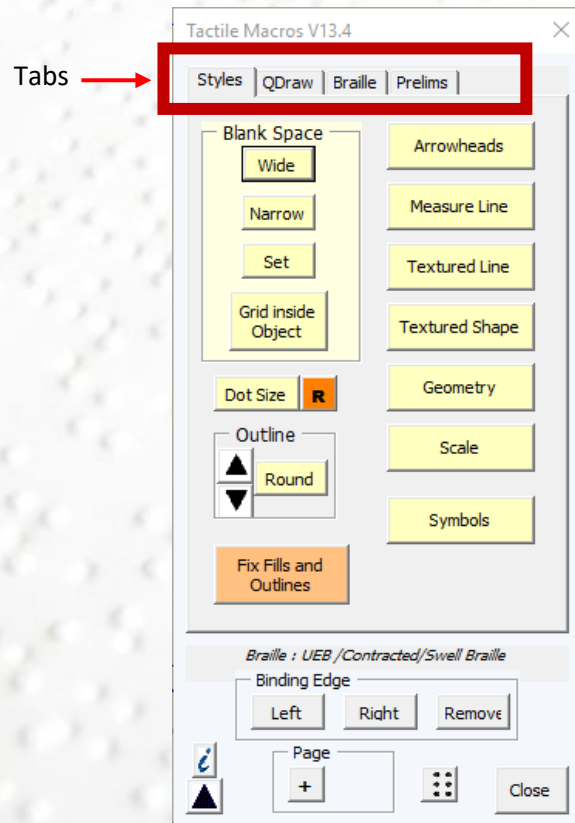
Tabs

Tactile Macros V13.4

Styles | QDraw | Braille | Prelims

Blank Space
Wide
Narrow
Set
Grid inside Object

Dot Size
R

Outline
Round

Fix Fills and Outlines

Arrowheads
Measure Line
Textured Line
Textured Shape
Geometry
Scale
Symbols

Braille : UEB /Contracted/Swell Braille

Binding Edge
Left
Right
Remove

i

Page
+

Close